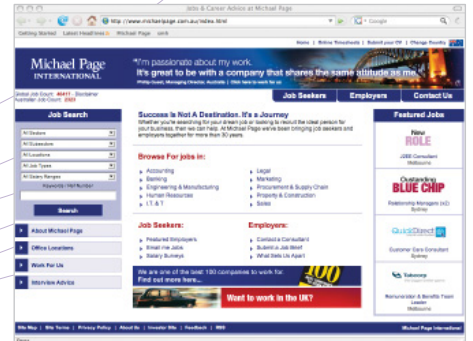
Jobs & Career Advice at Michael Page

http://www.michaelpage.com.au/index.html

Google

Getting Started Latest Headlines Michael Page work

Home | Online Timesheets | Submit your CV | Change Country

Michael Page INTERNATIONAL

I'm passionate about my work. It's great to be with a company that shares the same attitude as me.

Phillip Guest, Managing Director, Australia | Click here to work for us

Global Job Count: 46411 - Disclaimer
Australian Job Count: 2101

Job Seekers Employers Contact Us

Job Search

All Sectors
All Subsectors
All Locations
All Job Types
All Salary Ranges
Keywords / Ref Number

Search

About Michael Page
Office Locations
Work For Us
Interview Advice

Success Is Not A Destination. It's a Journey
Whether you're searching for your dream job or looking to recruit the ideal person for your business, then we can help. At Michael Page we've been bringing job seekers and employers together for more than 30 years.

Browse For Jobs in:

Accounting
Banking
Engineering & Manufacturing
Human Resources
I.T. & T
Legal
Marketing
Procurement & Supply Chain
Property & Construction
Sales

Job Seekers:
Featured Employers
Email me Jobs
Salary Surveys

Employers:
Contact a Consultant
Submit a Job Brief
What Sets Us Apart

We are one of the best 100 companies to work for
Find out more here...

100

Want to work in the UK?

Featured Jobs

New ROLE
2300 Consultant
Melbourne

Outstanding BLUE CHIP
Relationship Managers (x2)
Sydney

QuickDirect
Customer Care Consultant
Sydney

Yahoo
Remuneration & Benefits Team Leader
Melbourne

Site Map | Site Terms | Privacy Policy | About Us | Investor Site | Feedback | RSS

Michael Page International

Done